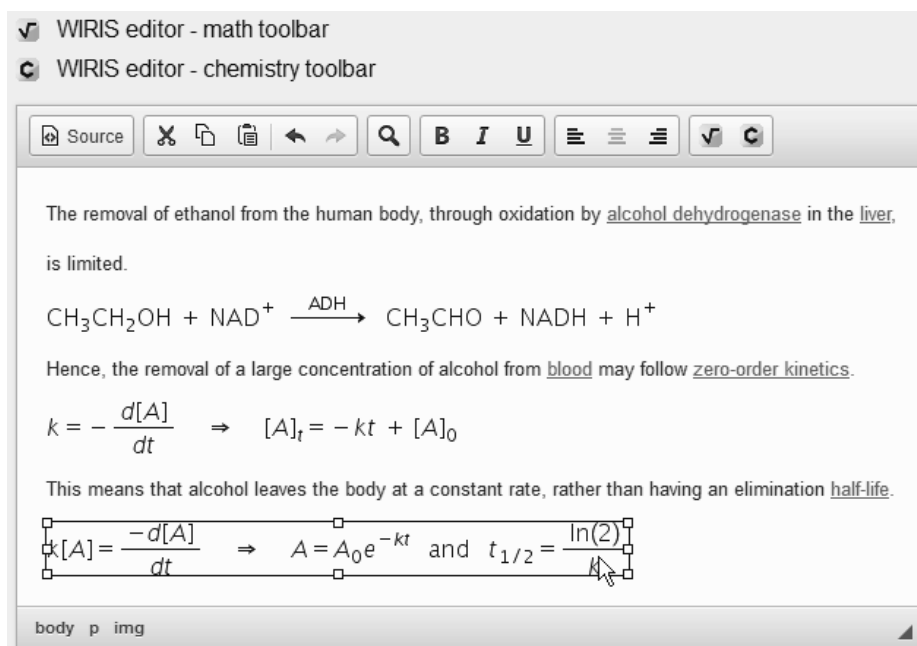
WIRIS editor - math toolbar

WIRIS editor - chemistry toolbar

Source B I U

The removal of ethanol from the human body, through oxidation by alcohol dehydrogenase in the liver, is limited.

$CH_3CH_2OH + NAD^+ \xrightarrow{ADH} CH_3CHO + NADH + H^+$

Hence, the removal of a large concentration of alcohol from blood may follow zero-order kinetics.

$k = -\frac{d[A]}{dt} \quad \Rightarrow \quad [A]_t = -kt + [A]_0$

This means that alcohol leaves the body at a constant rate, rather than having an elimination half-life.

$k[A] = \frac{-d[A]}{dt} \quad \Rightarrow \quad A = A_0 e^{-kt}$ and $t_{1/2} = \frac{\ln(2)}{k}$

body p img